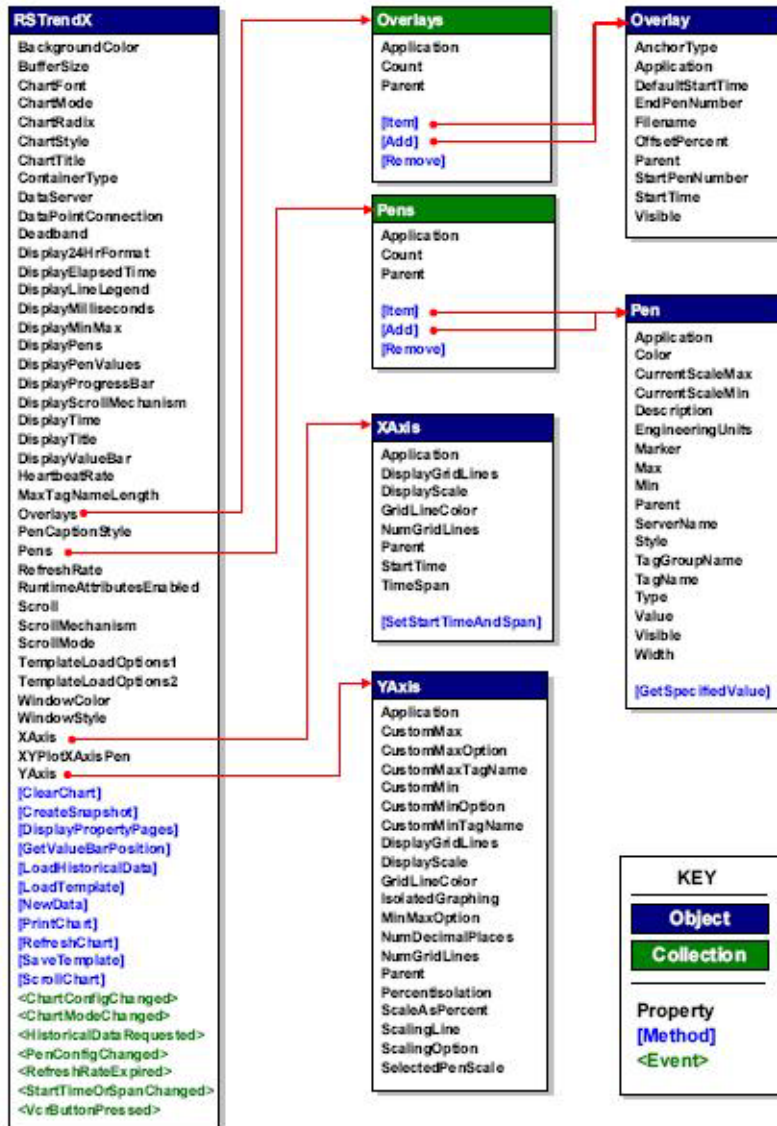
RSTrendX

BackgroundColor
BufferSize
ChartFont
ChartMode
ChartRadix
ChartStyle
ChartTitle
ContainerType
DataServer
DataPointConnection
Deadband
Display24HrFormat
DisplayElapsedTime
DisplayLineLegend
DisplayMilliseconds
DisplayMinMax
DisplayPens
DisplayPenValues
DisplayProgressBar
DisplayScrollMechanism
DisplayTime
DisplayTitle
DisplayValueBar
HeartbeatRate
MaxTagNameLength
Overlays
PenCaptionStyle
Pens
RefreshRate
RuntimeAttributesEnabled
Scroll
ScrollMechanism
ScrollMode
TemplateLoadOptions1
TemplateLoadOptions2
WindowColor
WindowStyle
XAxis
XYPlotXAxisPen
YAxis
[ClearChart]
[CreateSnapshot]
[DisplayPropertyPages]
[GetValueBarPosition]
[LoadHistoricalData]
[LoadTemplate]
[NewData]
[PrintChart]
[RefreshChart]
[SaveTemplate]
[ScrollChart]
<ChartConfigChanged>
<ChartModeChanged>
<HistoricalDataRequested>
<PenConfigChanged>
<RefreshRateExpired>
<StartTimeOrSpanChanged>
<VcrButtonPressed>

Overlays

Application
Count
Parent

[Item]
[Add]
[Remove]

Overlay

AnchorType
Application
DefaultStartTime
EndPenNumber
Filename
OffsetPercent
Parent
StartPenNumber
StartTime
Visible

Pens

Application
Count
Parent

[Item]
[Add]
[Remove]

Pen

Application
Color
CurrentScaleMax
CurrentScaleMin
Description
EngineeringUnits
Marker
Max
Min
Parent
ServerName
Style
TagGroupName
TagName
Type
Value
Visible
Width

[GetSpecifiedValue]

XAxis

Application
DisplayGridLines
DisplayScale
GridLineColor
NumGridLines
Parent
StartTime
TimeSpan

[SetStartTimeAndSpan]

YAxis

Application
CustomMax
CustomMaxOption
CustomMaxTagName
CustomMin
CustomMinOption
CustomMinTagName
DisplayGridLines
DisplayScale
GridLineColor
IsolatedGraphing
MinMaxOption
NumDecimalPlaces
NumGridLines
Parent
PercentIsolation
ScaleAsPercent
ScalingLine
ScalingOption
SelectedPenScale

KEY

Object
Collection

Property
[Method]
<Event>